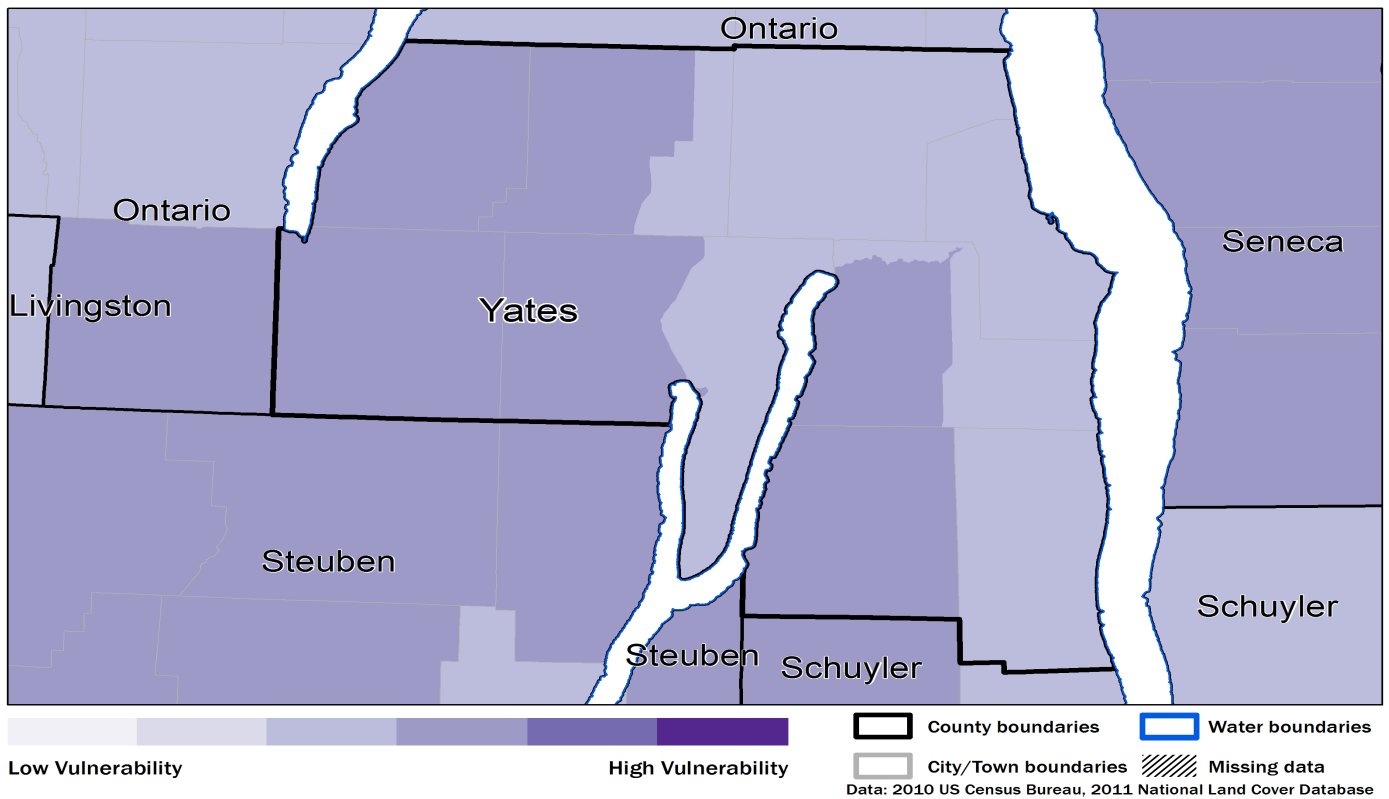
Ontario

Ontario

Livingston

Yates

Seneca

Steuben

Steuben

Schuyler

Schuyler

Low Vulnerability

High Vulnerability

County boundaries

Water boundaries

City/Town boundaries

Missing data

Data: 2010 US Census Bureau, 2011 National Land Cover Database